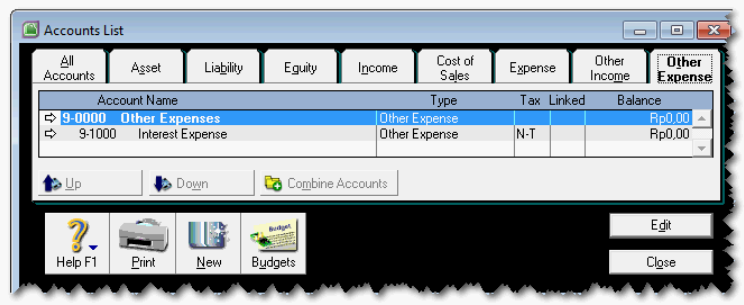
Accounts List

All Accounts | Asset | Liability | Equity | Income | Cost of Sales | Expense | Other Income | Other Expense

| Account Name | Type | Tax | Linked | Balance |
|---|---|---|---|---|
| 9-0000 Other Expenses | Other Expense | | | Rp0,00 |
| 9-1000 Interest Expense | Other Expense | N-T | | Rp0,00 |

Up
Down
Combine Accounts

Help F1
Print
New
Budgets
Budget

Edit
Close